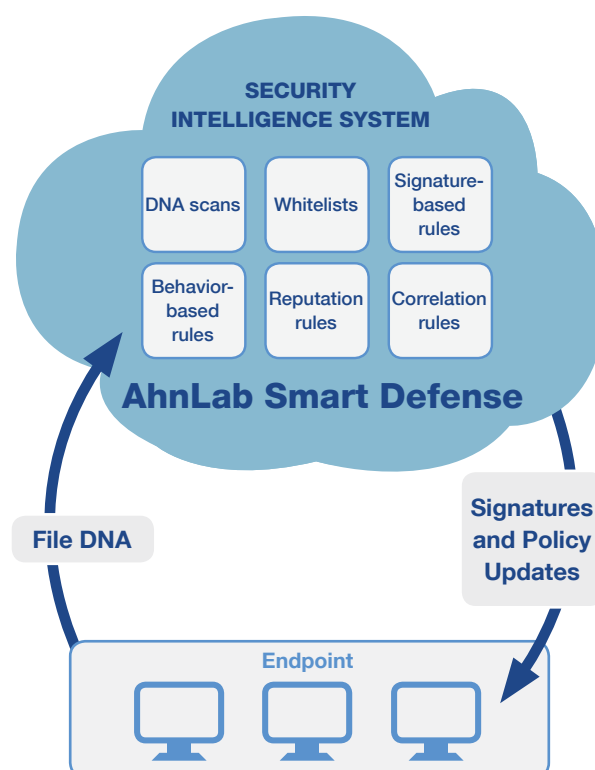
SECURITY INTELLIGENCE SYSTEM

DNA scans

Whitelists

Signature-based rules

Behavior-based rules

Reputation rules

Correlation rules

AhnLab Smart Defense

File DNA

Signatures and Policy Updates

Endpoint